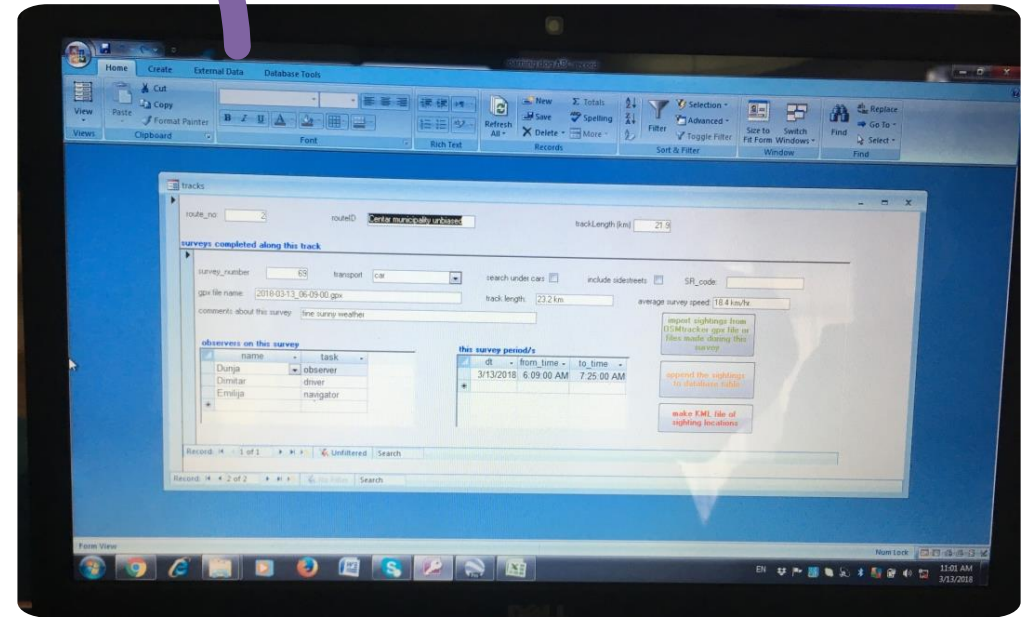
Home Create External Data Database Tools

View
Views
Paste
Cut
Copy
Format Painter
Clipboard
Font
Rich Text
Refresh All
New
Save
Delete
Totals
Spelling
More
Records
Filter
Selection
Advanced
Toggle Filter
Sort & Filter
Size to Fit Form
Switch Windows
Window
Find
Replace
Go To
Select
Find

tracks

route_no 2 routeID Centar municipality unbiased trackLength [km] 21.9

surveys completed along this track

survey_number 69 transport car search under cars include sidestreets SR_code

gpx file name 2018-03-13_06-09-00.gpx track length 23.2 km average survey speed 18.4 km/h

comments about this survey fine sunny weather

import sightings from OSMtracker gpx file or files made during this survey

observers on this survey

| name | task |
|---|---|
| Dunja | observer |
| Dimitar | driver |
| Emilija | navigator |

this survey period/s

| dt | from_time | to_time |
|---|---|---|
| 3/13/2018 | 6:09:00 AM | 7:25:00 AM |

append the sightings to database table

make KML file of sighting locations

Record: 1 of 1 Unfiltered Search

Record: 2 of 2 No Filter Search

Form View
Num Lock
EN
11:01 AM
3/13/2018